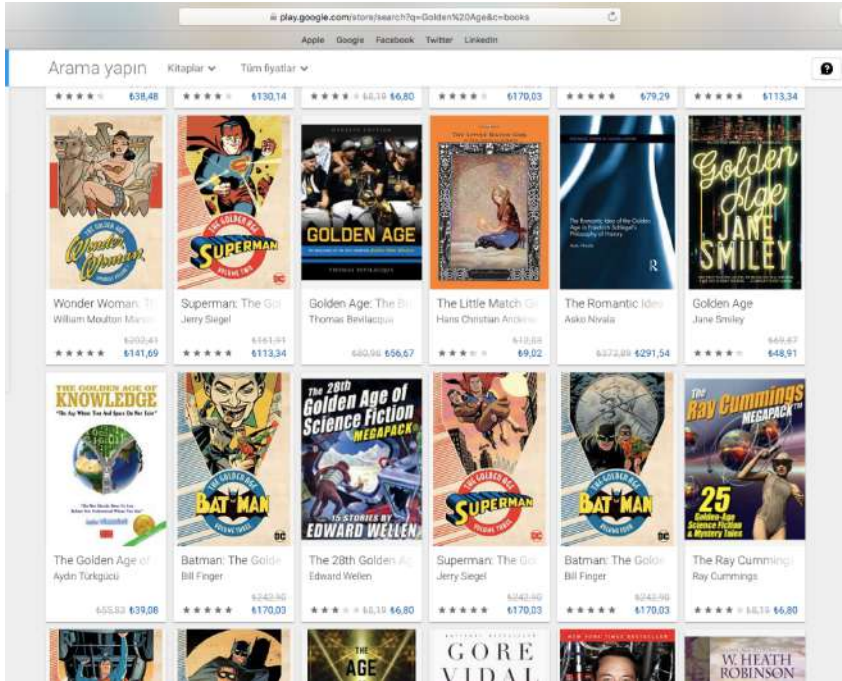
play.google.com/store/search?q=Golden%20Age&c=books

Apple Google Facebook Twitter LinkedIn

Arama yapın Kitaplar Tüm fiyatlar

★★★★ ₺38,48 ★★★★ ₺130,14 ★★★★ ₺8,19 ₺6,80 ★★★★ ₺170,03 ★★★★★ ₺79,29 ★★★★★ ₺113,34

WONDER WOMAN THE GOLDEN AGE

Wonder Woman: T
William Moulton Mars
₺202,41
★★★★★ ₺141,69

SUPERMAN THE GOLDEN AGE

Superman: The Go
Jerry Siegel
₺161,91
★★★★★ ₺113,34

GOLDEN AGE
THOMAS BEVILACQUA

Golden Age: The B
Thomas Bevilacqua
₺80,96 ₺56,67

THE LITTLE MATCH GIRL

The Little Match G
Hans Christian Anders
₺12,53
★★★ ₺9,02

The Romantic Idea of the Golden Age in Friedrich Schlegel's Philosophy of History
Asko Nivala

The Romantic Ide
Asko Nivala
₺372,89 ₺291,54

Golden Age
JANE SMILEY

Golden Age
Jane Smiley
₺69,87
★★★★ ₺48,91

THE GOLDEN AGE OF KNOWLEDGE

The Golden Age of
Aydın Türkgücü
₺55,83 ₺39,08

BATMAN THE GOLDEN AGE

Batman: The Gold
Bill Finger
₺242,90
★★★★★ ₺170,03

The 28th Golden Age of Science Fiction MEGAPACK
15 STORIES BY EDWARD WELLEN

The 28th Golden A
Edward Wellen
★★★ ₺8,19 ₺6,80

SUPERMAN THE GOLDEN AGE

Superman: The Go
Jerry Siegel
₺242,90
★★★★★ ₺170,03

BATMAN THE GOLDEN AGE

Batman: The Gold
Bill Finger
₺242,90
★★★★★ ₺170,03

The Ray Cummings MEGAPACK
25 Golden-Age Science Fiction & Mystery Tales

The Ray Cumming
Ray Cummings
★★★★ ₺8,19 ₺6,80

THE AGE
GORE VIDAL
W. HEATH ROBINSON